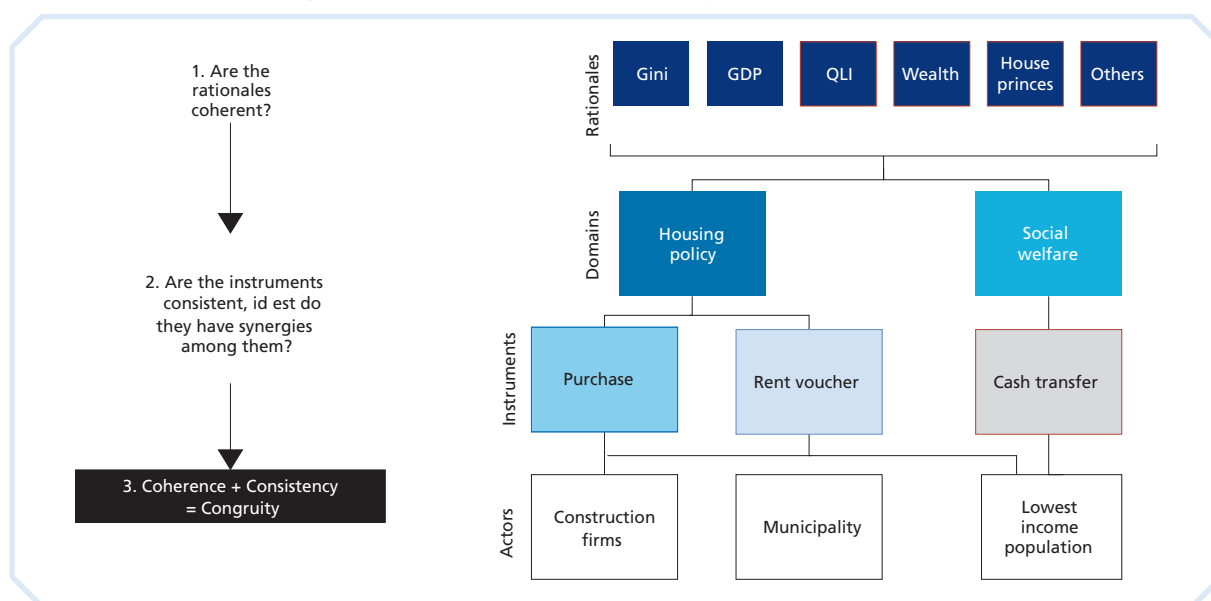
1. Are the rationales coherent?

2. Are the instruments consistent, id est do they have synergies among them?

3. Coherence + Consistency = Congruity

Rationales

Gini

GDP

QLI

Wealth

House princes

Others

Domains

Housing policy

Social welfare

Instruments

Purchase

Rent voucher

Cash transfer

Actors

Construction firms

Municipality

Lowest income population